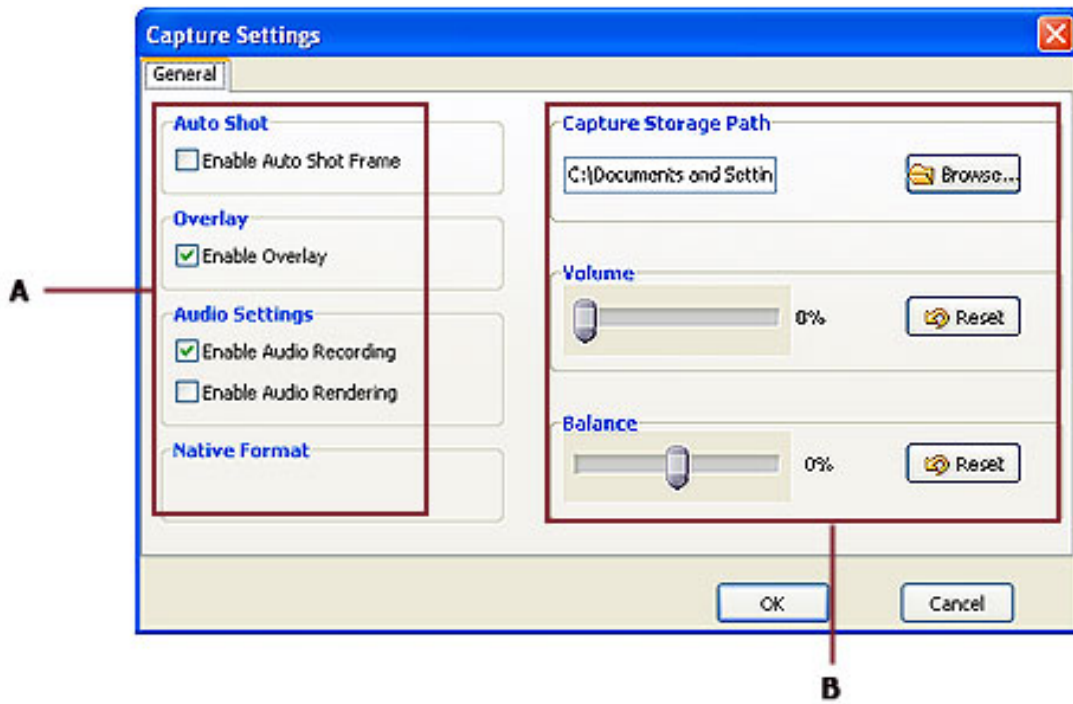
Capture Settings

General

A

Auto Shot
Enable Auto Shot Frame

Overlay
Enable Overlay

Audio Settings
Enable Audio Recording
Enable Audio Rendering

Native Format

Capture Storage Path
C:\Documents and Settin
Browse...

Volume
0%
Reset

Balance
0%
Reset

OK
Cancel

B